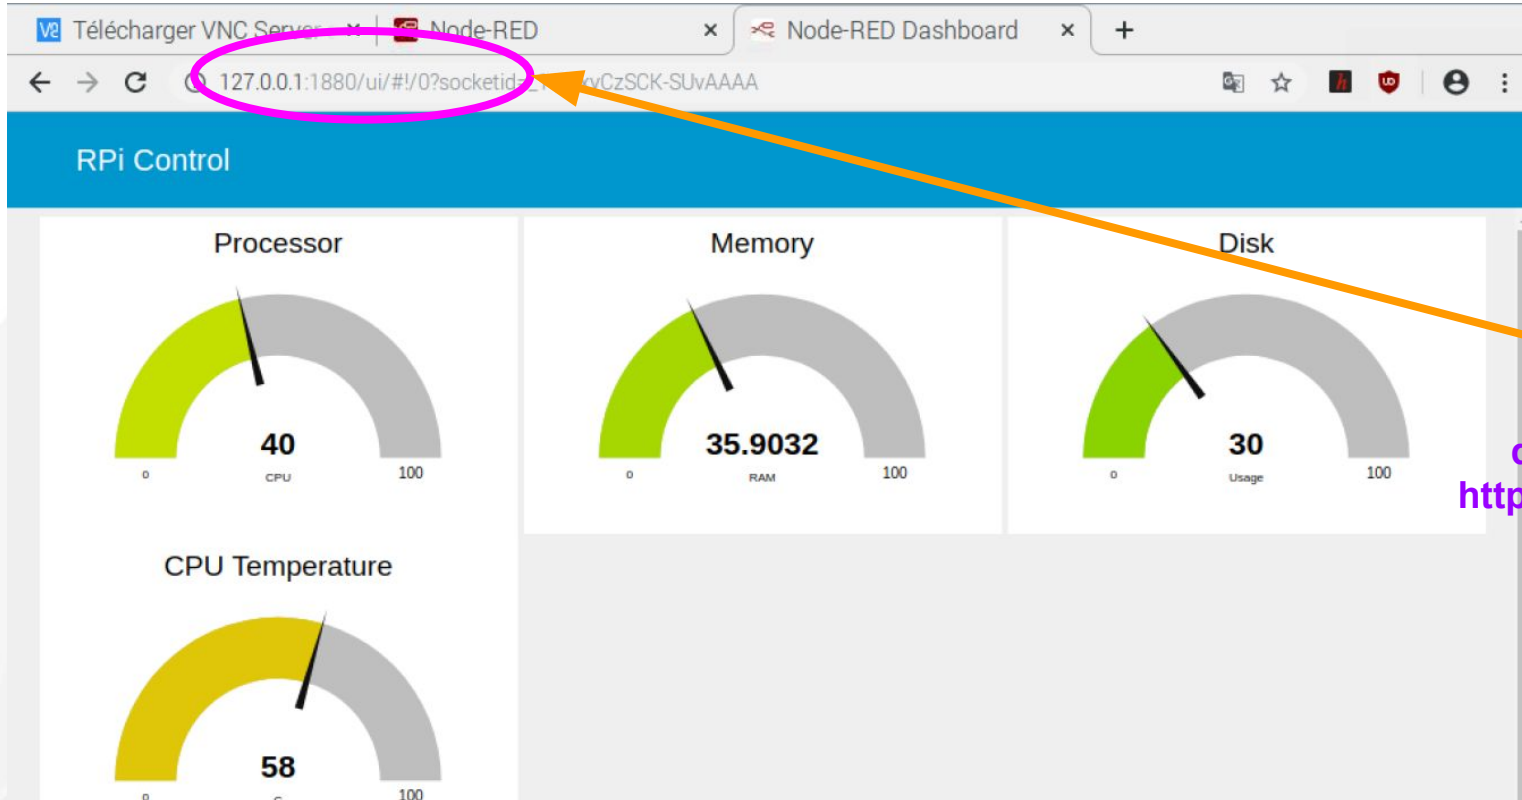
Télécharger VNC Server ×
Node-RED ×
Node-RED Dashboard ×
+

127.0.0.1:1880/ui/#!/0?socketid=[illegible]yCzSCK-SUvAAAA

RPi Control

Processor
40
CPU
0
100

Memory
35.9032
RAM
0
100

Disk
30
Usage
0
100

CPU Temperature
58
C
0
100

c
http